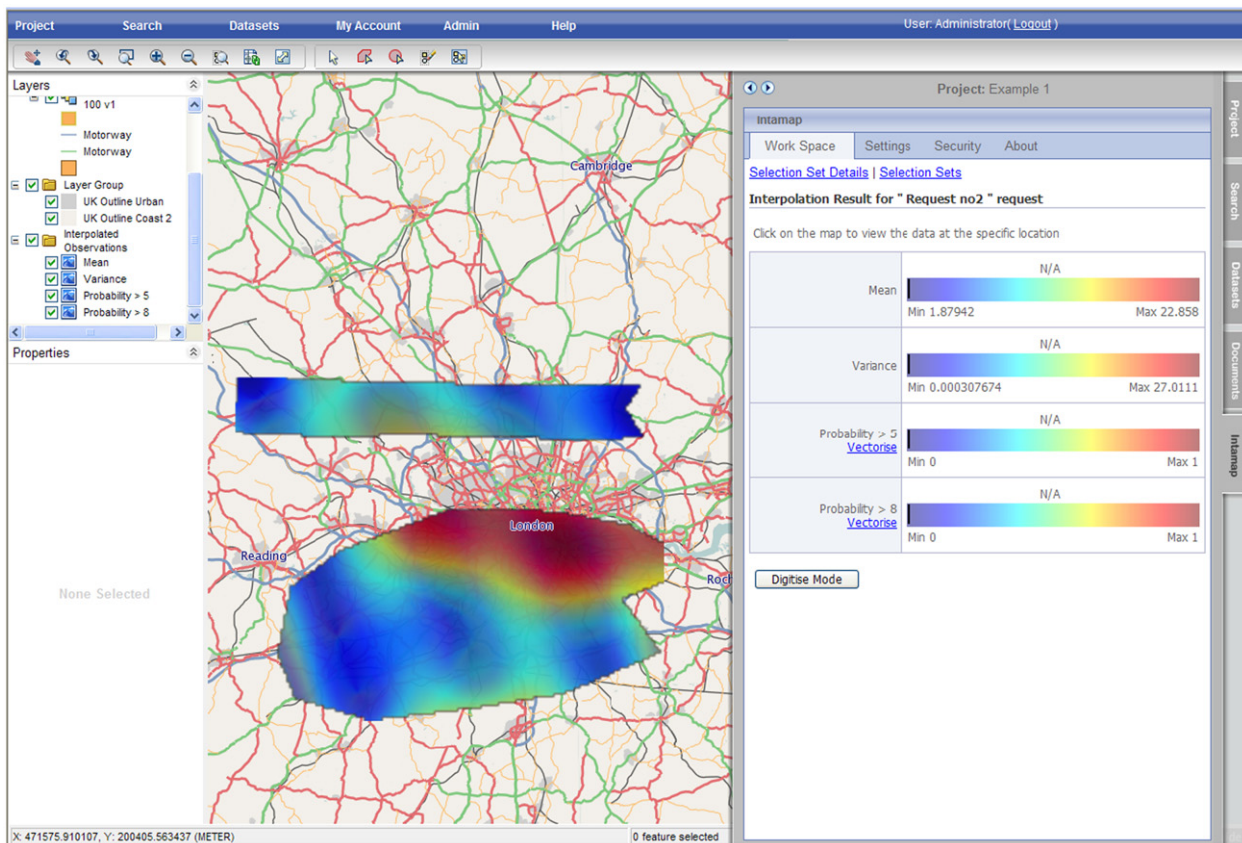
Project Search Datasets My Account Admin Help User: Administrator( Logout )

Layers

100 v1

Motorway

Motorway

Layer Group

UK Outline Urban

UK Outline Coast 2

Interpolated Observations

Mean

Variance

Probability > 5

Probability > 8

Properties

None Selected

Cambridge

London

Reading

Roc

X: 471575.910107, Y: 200405.563437 (METER)

0 feature selected

Project: Example 1

Intamap

Work Space | Settings | Security | About

Selection Set Details | Selection Sets

Interpolation Result for " Request no2 " request

Click on the map to view the data at the specific location

| | |
|---|---|
| Mean | N/A<br>Min 1.87942 Max 22.858 |
| Variance | N/A<br>Min 0.000307674 Max 27.0111 |
| Probability > 5<br>Vectorise | N/A<br>Min 0 Max 1 |
| Probability > 8<br>Vectorise | N/A<br>Min 0 Max 1 |

Digitise Mode

Project

Search

Datasets

Documents

Intamap